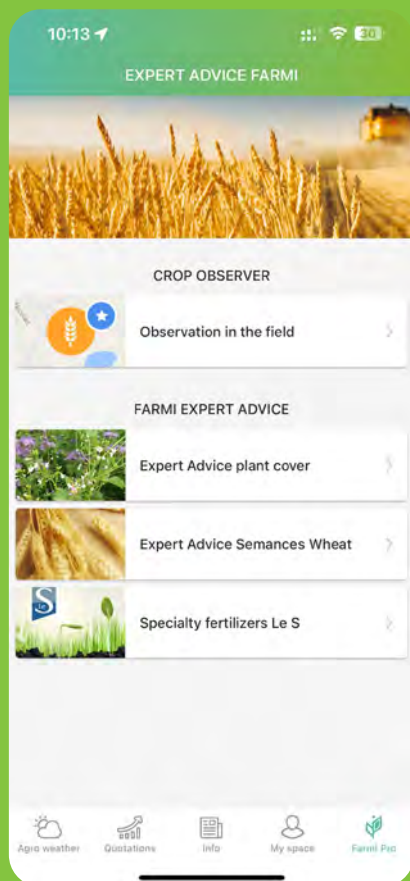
10:13

30

EXPERT ADVICE FARMI

CROP OBSERVER

Observation in the field

FARMI EXPERT ADVICE

Expert Advice plant cover

Expert Advice Semances Wheat

Specialty fertilizers Le S

Agro weather
Quotations
Info
My space
Farmi Pro